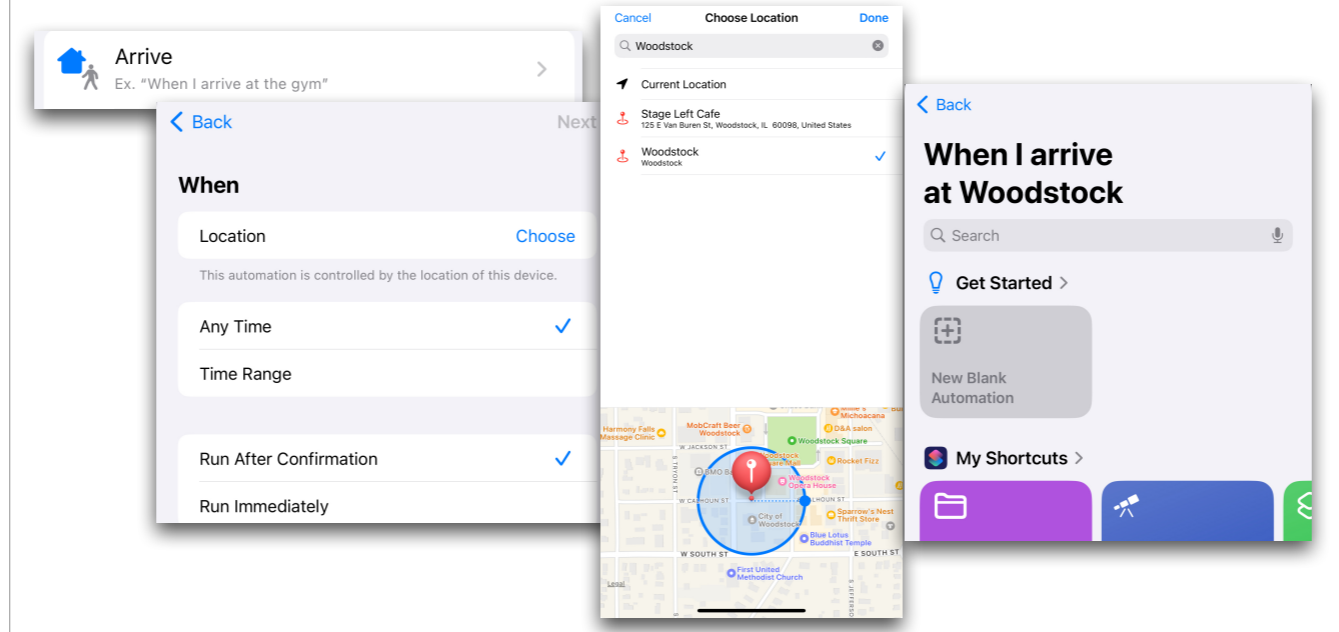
Arrive
Ex. "When I arrive at the gym"

Back
Next

When

Location
Choose

This automation is controlled by the location of this device.

Any Time
Time Range

Run After Confirmation
Run Immediately

Cancel
Choose Location
Done

Woodstock

Current Location

Stage Left Cafe
125 E Van Buren St, Woodstock, IL 60098, United States

Woodstock
Woodstock

Harmony Falls Massage Clinic
MobCraft Beer Woodstock
W JACKSON ST
Woodstock Square
D&A salon
Woodstock Opera House
Rocket Fizz
Michoacana
CALHOUN ST
City of Woodstock
Sparrow's Nest Thrift Store
Blue Lotus Buddhist Temple
W SOUTH ST
E SOUTH ST
First United Methodist Church
Legal

Back

When I arrive at Woodstock

Search

Get Started

New Blank Automation

My Shortcuts